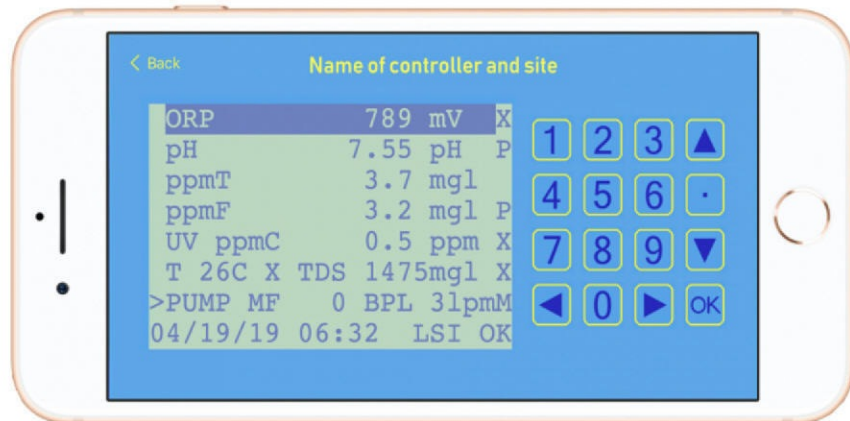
< Back
Name of controller and site

ORP 789 mV X
pH 7.55 pH P
ppmT 3.7 mgl
ppmF 3.2 mgl P
UV ppmC 0.5 ppm X
T 26C X TDS 1475mgl X
>PUMP MF 0 BPL 3lpmM
04/19/19 06:32 LSI OK

1 2 3 ▲
4 5 6 ·
7 8 9 ▼
◀ 0 ▶ OK